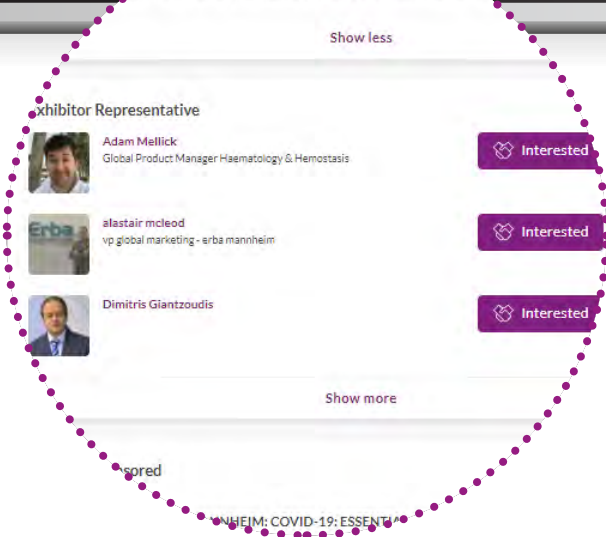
Show less

xhibitor Representative

Adam Mellick
Global Product Manager Haematology & Hemostasis

Interested

Erba

alastair mcleod
vp global marketing - erba mannheim

Interested

Dimitris Giantzoudis

Interested

Show more

sored

NHEIM: COVID-19: ESSENT